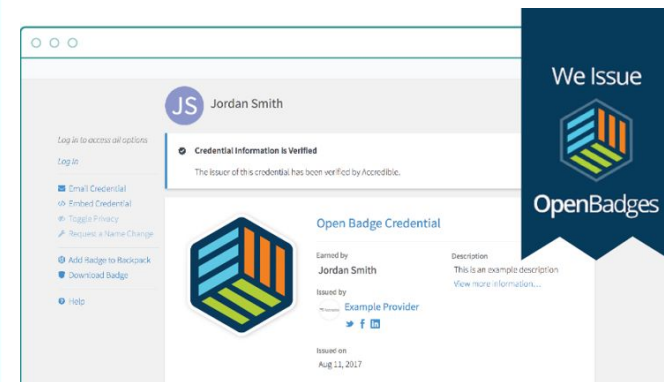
JS Jordan Smith

Log in to access all options

Log in

Email Credential

Embed Credential

Toggle Privacy

Request a Name Change

Add Badge to Backpack

Download Badge

Help

Credential Information is Verified

The issuer of this credential has been verified by Accredible.

Open Badge Credential

Earned by

Jordan Smith

Issued by

Example Provider

Issued on

Aug 11, 2017

Description

This is an example description

View more information...

We Issue

OpenBadges